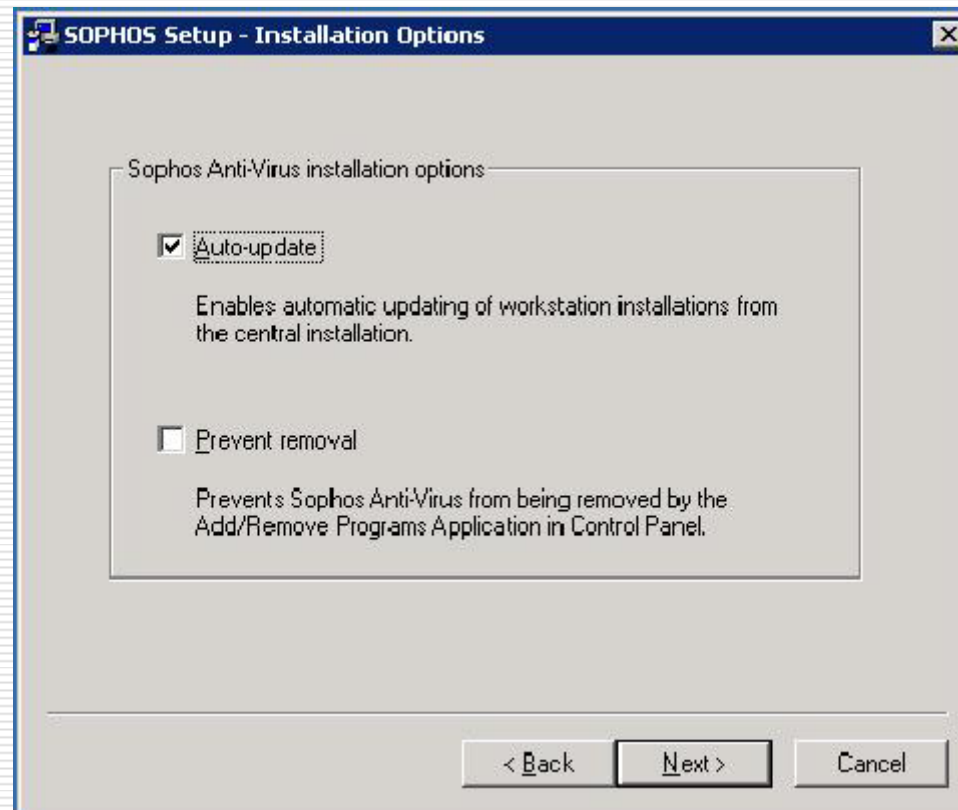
SOPHOS Setup - Installation Options

Sophos Anti-Virus installation options

Auto-update

Enables automatic updating of workstation installations from the central installation.

Prevent removal

Prevents Sophos Anti-Virus from being removed by the Add/Remove Programs Application in Control Panel.

< Back

Next >

Cancel